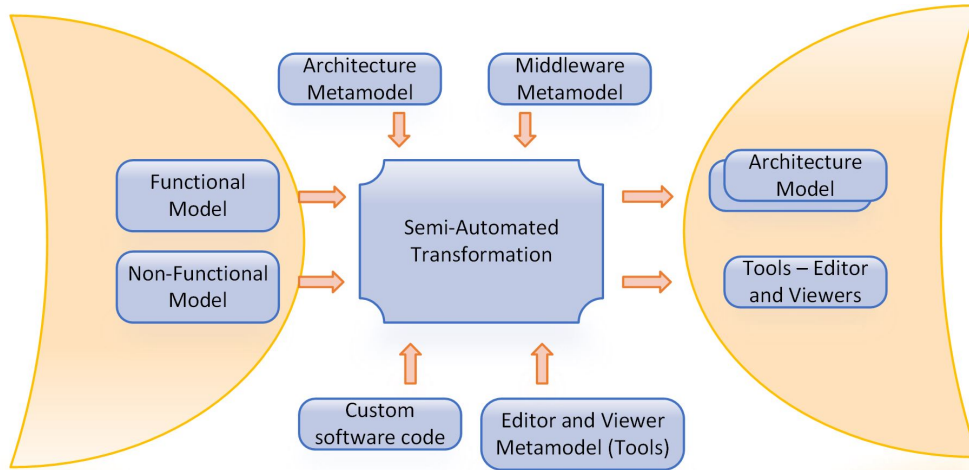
Architecture Metamodel

Middleware Metamodel

Functional Model

Non-Functional Model

Semi-Automated Transformation

Architecture Model

Tools – Editor and Viewers

Custom software code

Editor and Viewer Metamodel (Tools)